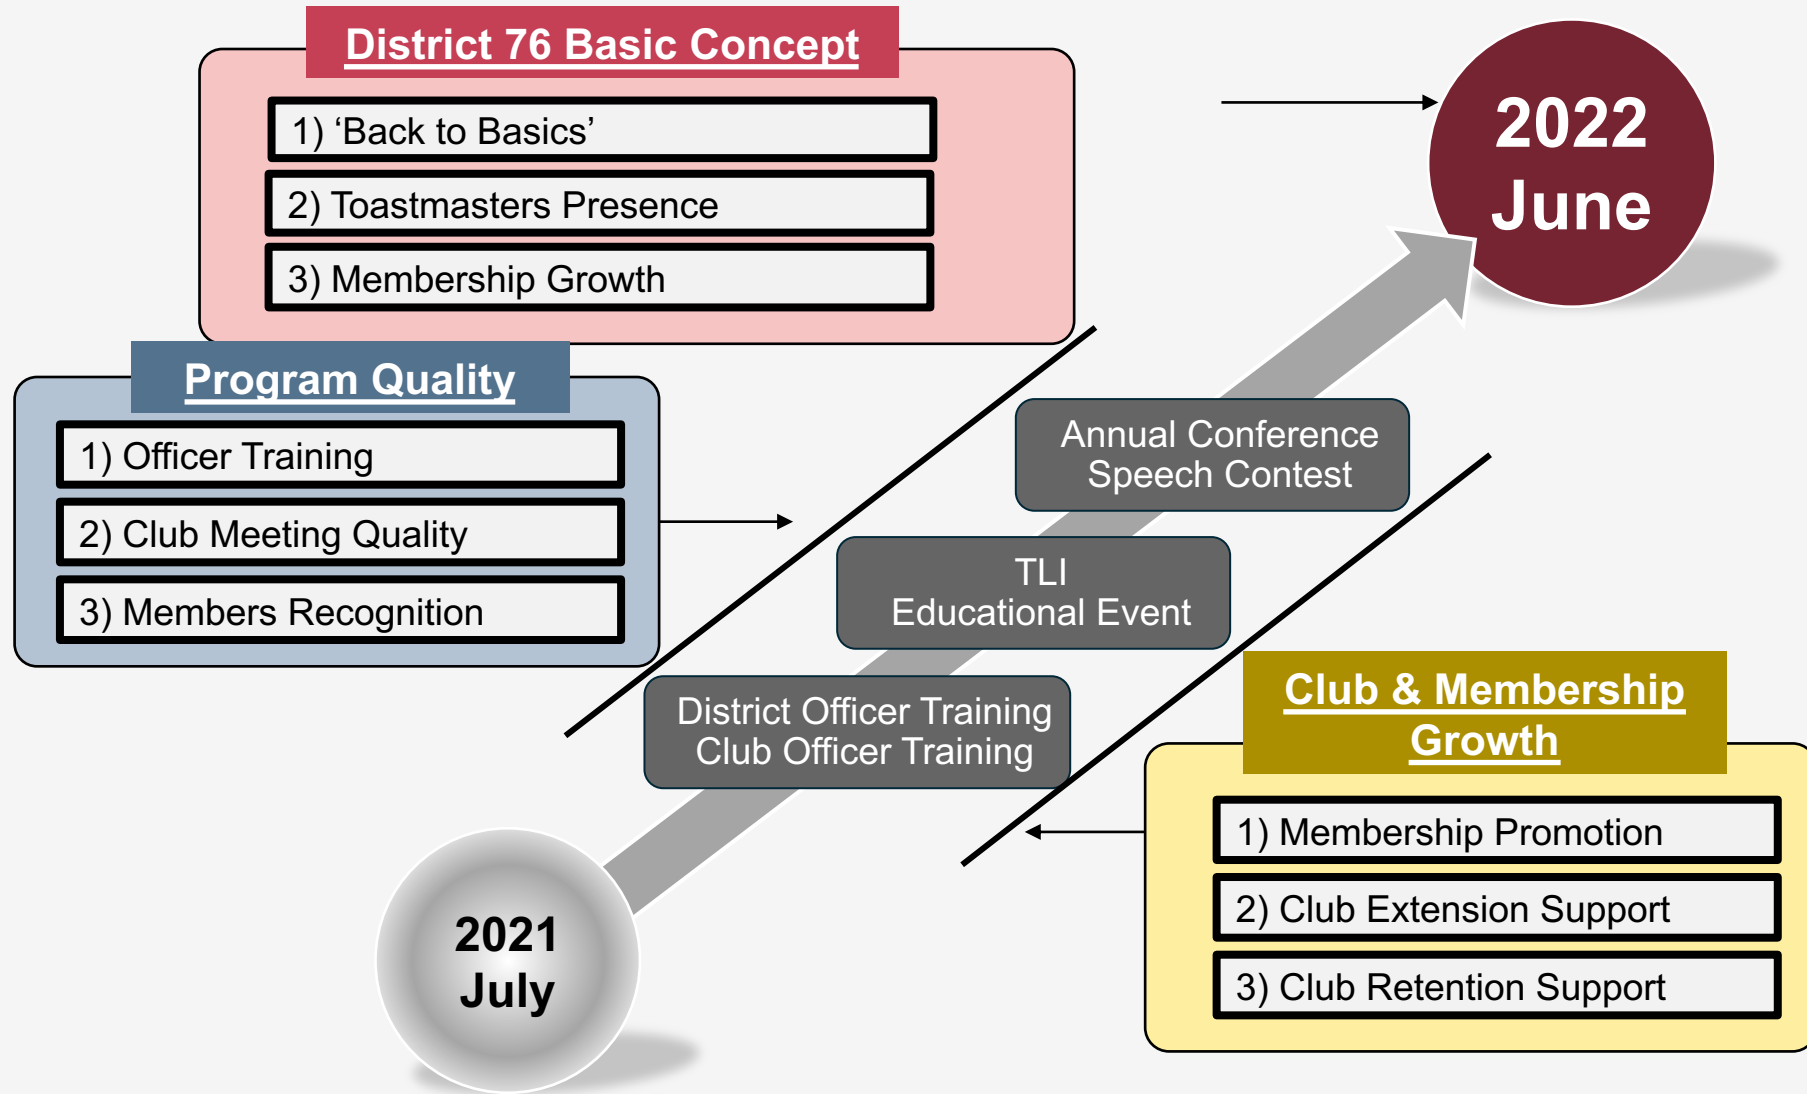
District 76 Basic Concept

1) 'Back to Basics'

2) Toastmasters Presence

3) Membership Growth

2022
June

Program Quality

1) Officer Training

2) Club Meeting Quality

3) Members Recognition

Annual Conference
Speech Contest

TLI
Educational Event

District Officer Training
Club Officer Training

Club & Membership Growth

1) Membership Promotion

2) Club Extension Support

3) Club Retention Support

2021
July